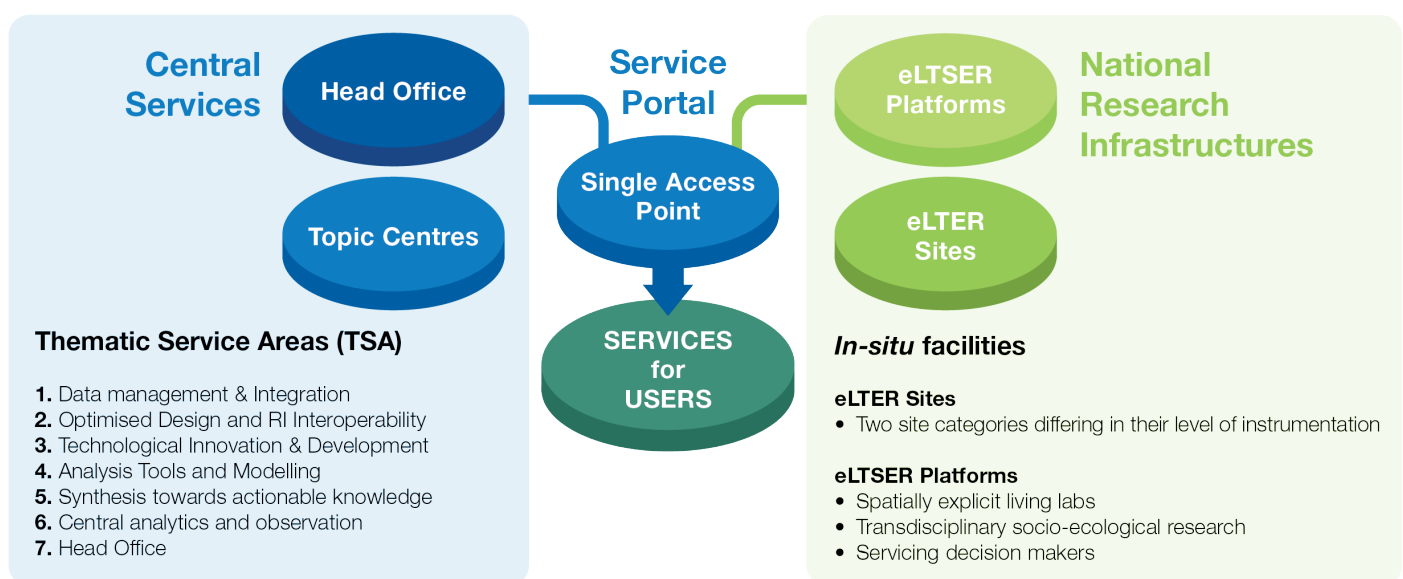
Central Services

Head Office

Topic Centres

Service Portal

Single Access Point

SERVICES for USERS

eLTSER Platforms

eLTER Sites

National Research Infrastructures

Thematic Service Areas (TSA)

1. Data management & Integration
2. Optimised Design and RI Interoperability
3. Technological Innovation & Development
4. Analysis Tools and Modelling
5. Synthesis towards actionable knowledge
6. Central analytics and observation
7. Head Office

*In-situ* facilities

eLTER Sites
• Two site categories differing in their level of instrumentation

eLTSER Platforms
• Spatially explicit living labs
• Transdisciplinary socio-ecological research
• Servicing decision makers